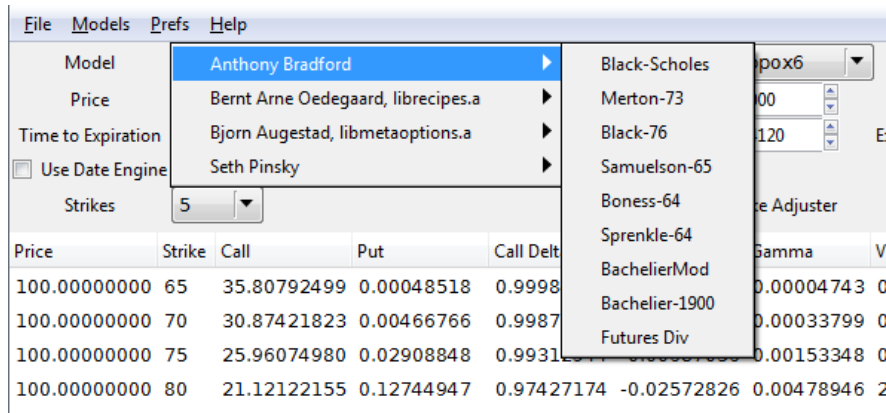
File Models Prefs Help

Model
Price
Time to Expiration
Use Date Engine
Strikes 5

Anthony Bradford
Bernt Arne Oedegaard, librecipes.a
Bjorn Augestad, libmetaoptions.a
Seth Pinsky

Black-Scholes
Merton-73
Black-76
Samuelson-65
Boness-64
Sprenkle-64
BachelierMod
Bachelier-1900
Futures Div

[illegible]pox6
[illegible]00
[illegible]120
E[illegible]
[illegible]e Adjuster

| Price | Strike | Call | Put | Call Delt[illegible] | | Gamma | V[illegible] |
|---|---|---|---|---|---|---|---|
| 100.00000000 | 65 | 35.80792499 | 0.00048518 | 0.9998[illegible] | | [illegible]0.00004743 | 0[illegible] |
| 100.00000000 | 70 | 30.87421823 | 0.00466766 | 0.9987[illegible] | | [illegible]0.00033799 | 0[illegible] |
| 100.00000000 | 75 | 25.96074980 | 0.02908848 | 0.99312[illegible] | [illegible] | 0.00153348 | 0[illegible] |
| 100.00000000 | 80 | 21.12122155 | 0.12744947 | 0.97427174 | -0.02572826 | 0.00478946 | 2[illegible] |